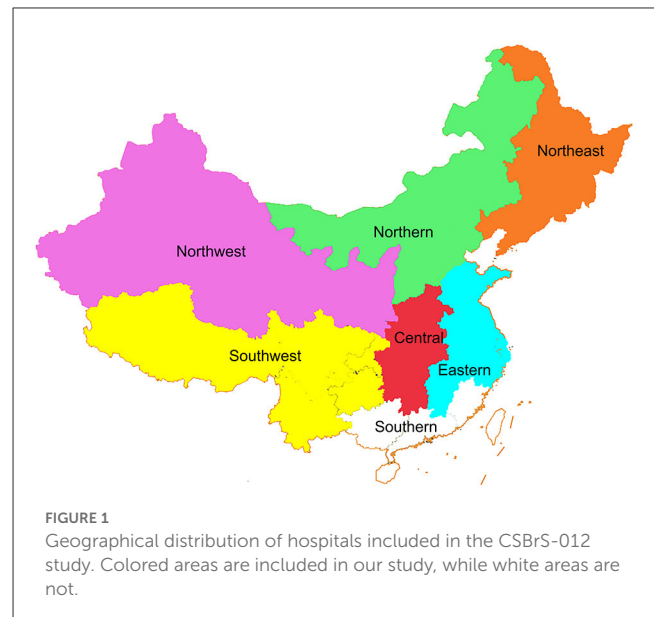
Northeast

Northern

Northwest

Central

Southwest

Eastern

Southern

FIGURE 1
Geographical distribution of hospitals included in the CSBrS-012 study. Colored areas are included in our study, while white areas are not.